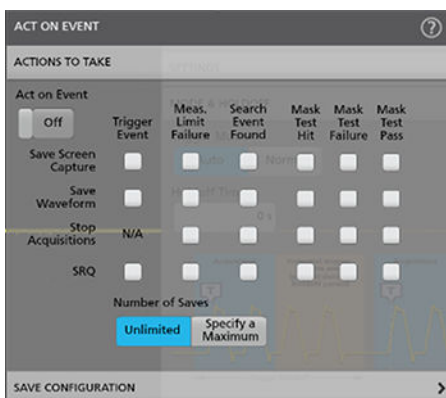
ACT ON EVENT

ACTIONS TO TAKE

Act on Event

Off

| | Trigger Event | Meas. Limit Failure | Search Event Found | Mask Test Hit | Mask Test Failure | Mask Test Pass |
|---|---|---|---|---|---|---|
| Save Screen Capture | | | | | | |
| Save Waveform | | | | | | |
| Stop Acquisitions | N/A | | | | | |
| SRQ | | | | | | |

Number of Saves

Unlimited

Specify a Maximum

SAVE CONFIGURATION